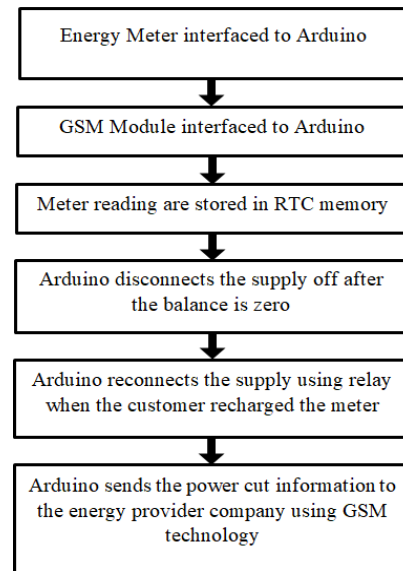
Energy Meter interfaced to Arduino

GSM Module interfaced to Arduino

Meter reading are stored in RTC memory

Arduino disconnects the supply off after the balance is zero

Arduino reconnects the supply using relay when the customer recharged the meter

Arduino sends the power cut information to the energy provider company using GSM technology